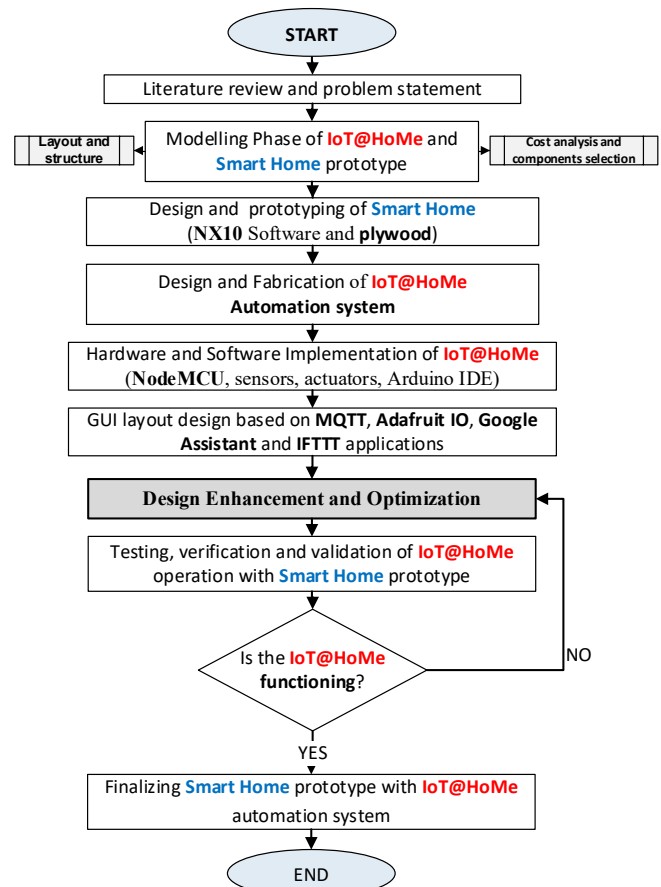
START

Literature review and problem statement

Layout and structure

Modelling Phase of IoT@HoMe and Smart Home prototype

Cost analysis and components selection

Design and prototyping of Smart Home (NX10 Software and plywood)

Design and Fabrication of IoT@HoMe Automation system

Hardware and Software Implementation of IoT@HoMe (NodeMCU, sensors, actuators, Arduino IDE)

GUI layout design based on MQTT, Adafruit IO, Google Assistant and IFTTT applications

Design Enhancement and Optimization

Testing, verification and validation of IoT@HoMe operation with Smart Home prototype

Is the IoT@HoMe functioning?

NO

YES

Finalizing Smart Home prototype with IoT@HoMe automation system

END